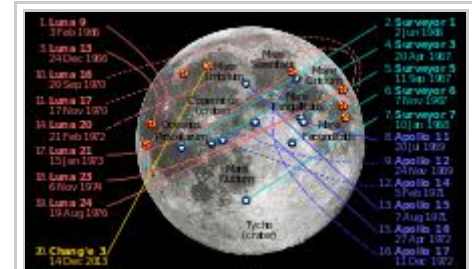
1. Luna 9
3 Feb 1966
3. Luna 13
24 Dec 1966
10. Luna 16
20 Sep 1970
11. Luna 17
17 Nov 1970
14. Luna 20
21 Feb 1972
17. Luna 21
15 Jan 1973
18. Luna 23
6 Nov 1974
19. Luna 24
19 Aug 1976
20. Chang'e 3
14 Dec 2013

Mare Imbrium
Mare Serenitatis
Mare Crisium
Copernicus (crater)
Oceanus Procellarum
Mare Tranquillitatis
Mare Fecunditatis
Mare Nubium
Tycho (crater)

2. Surveyor 1
2 Jun 1966
4. Surveyor 3
20 Apr 1967
5. Surveyor 5
11 Sep 1967
6. Surveyor 6
7 Nov 1967
7. Surveyor 7
10 Jan 1968
8. Apollo 11
20 Jul 1969
9. Apollo 12
24 Nov 1969
12. Apollo 14
5 Feb 1971
13. Apollo 15
7 Aug 1971
15. Apollo 16
27 Apr 1972
16. Apollo 17
11 Dec 1972